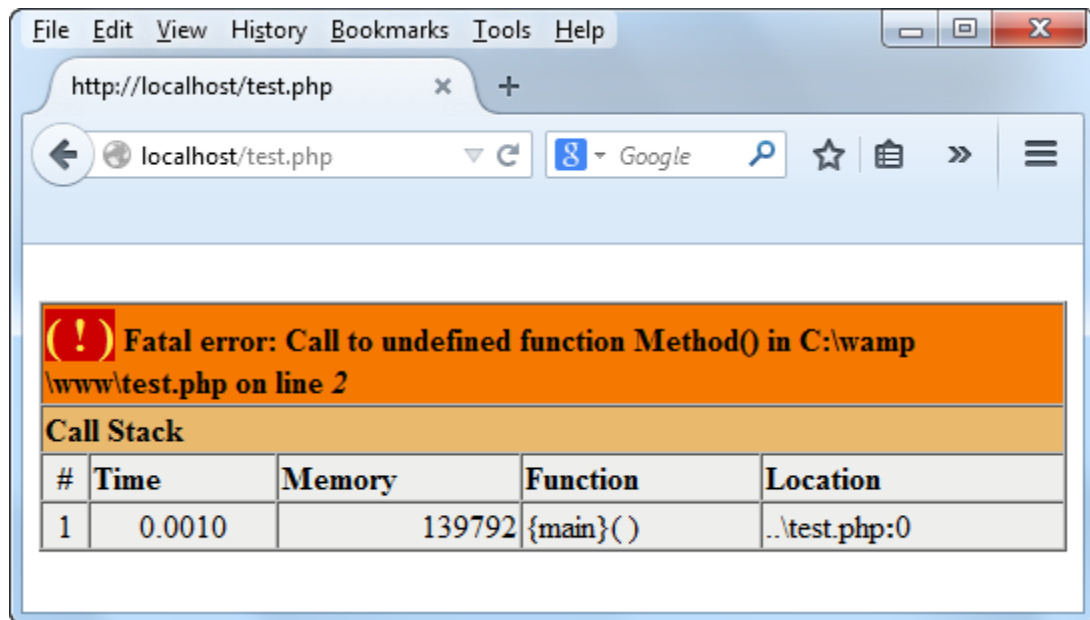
File Edit View History Bookmarks Tools Help

http://localhost/test.php ×

localhost/test.php

Google

( ! ) Fatal error: Call to undefined function Method() in C:\wamp\www\test.php on line 2

Call Stack

| # | Time | Memory | Function | Location |
|---|---|---|---|---|
| 1 | 0.0010 | 139792 | {main}( ) | ..\test.php:0 |